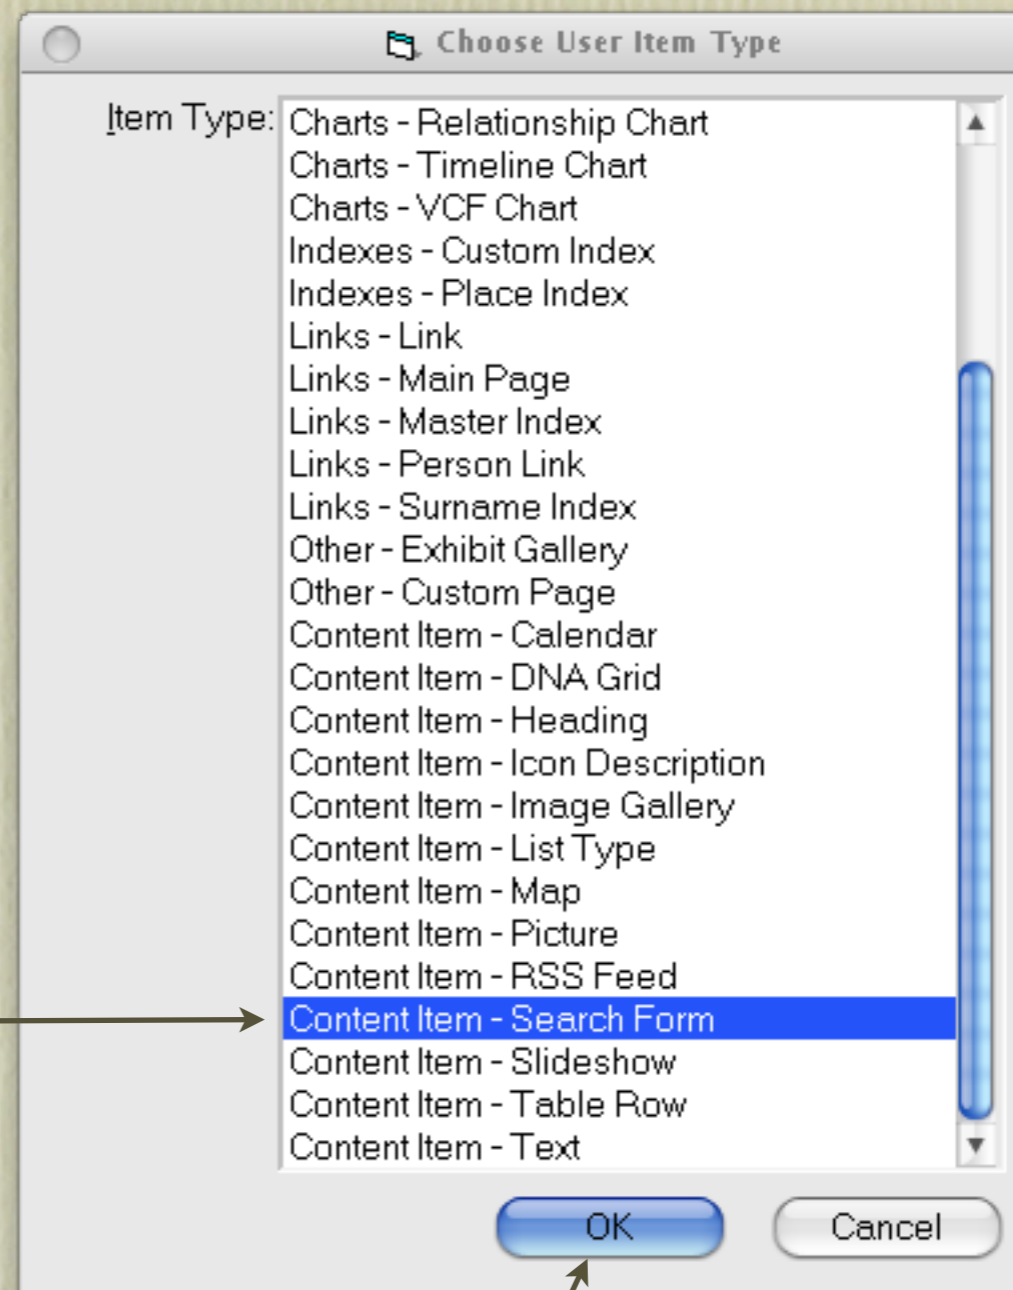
Choose User Item Type

Item Type:

Charts - Relationship Chart
Charts - Timeline Chart
Charts - VCF Chart
Indexes - Custom Index
Indexes - Place Index
Links - Link
Links - Main Page
Links - Master Index
Links - Person Link
Links - Surname Index
Other - Exhibit Gallery
Other - Custom Page
Content Item - Calendar
Content Item - DNA Grid
Content Item - Heading
Content Item - Icon Description
Content Item - Image Gallery
Content Item - List Type
Content Item - Map
Content Item - Picture
Content Item - RSS Feed
Content Item - Search Form
Content Item - Slideshow
Content Item - Table Row
Content Item - Text

OK

Cancel